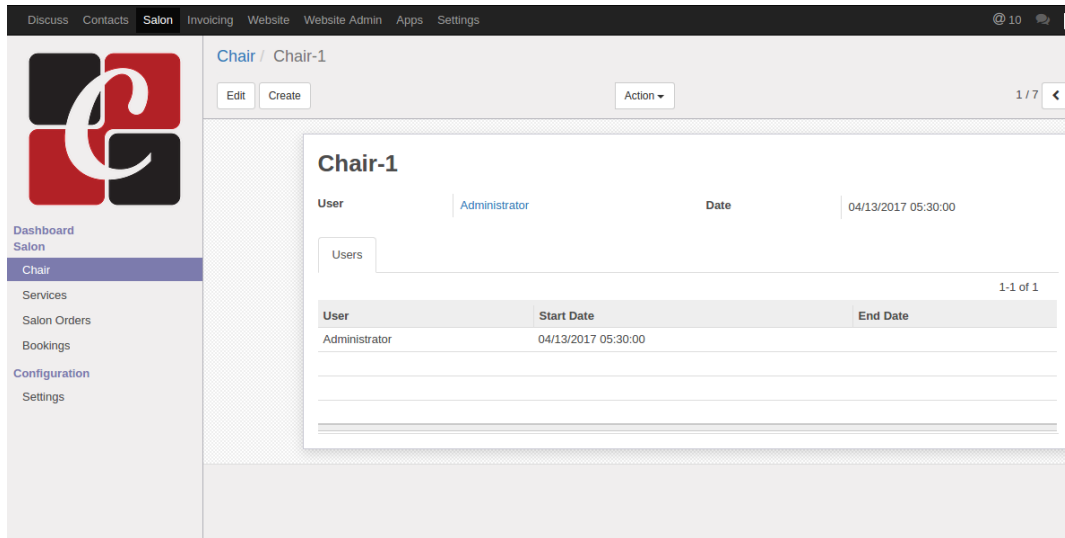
Discuss Contacts Salon Invoicing Website Website Admin Apps Settings

@10

Dashboard
Salon
Chair
Services
Salon Orders
Bookings
Configuration
Settings

Chair / Chair-1

Edit Create

Action ▾

1 / 7

Chair-1

User Administrator

Date 04/13/2017 05:30:00

Users

1-1 of 1

| User | Start Date | End Date |
|---|---|---|
| Administrator | 04/13/2017 05:30:00 | |